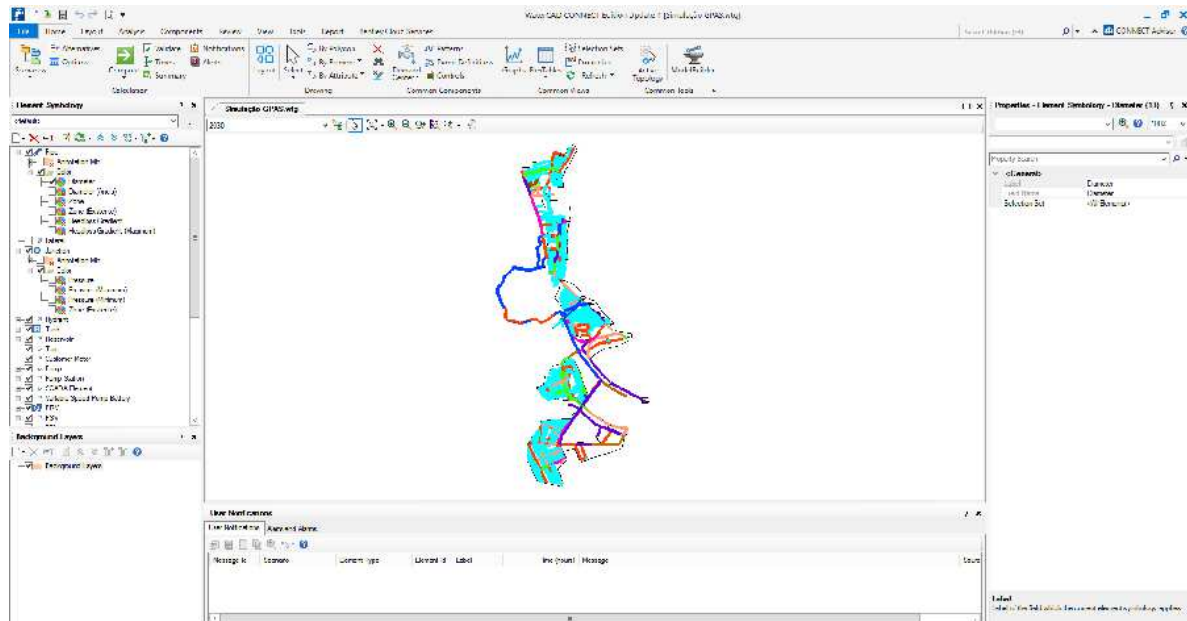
WaterCAD CONNECT Edition Update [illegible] [Simulação GPAS.wtg]

File Home Layout Analysis Components Review View Tools Report Bentley Cloud Services

Search Ribbon (F4)

CONNECT Advisor

Scenarios Alternatives Options Compute Validate Totals Summary Notifications Alerts Calculation

Layout Select By Polygon By Element By Attribute Drawing

Prototypes Patterns Pattern Definitions Controls Common Components

Graphs Flex Tables Selection Sets Named Views Refresh Common Views

Active Topology Model Builder Common Tools

Element Symbology

<Default>

Pipe
Annotation Mk
Color
Diameter
Diameter (Text)
Velocity
Zone (Elevation)
Headloss Gradient
Headloss Gradient (Maximum)
Labels
Junction
Annotation Mk
Color
Pressure
Pressure (Minimum)
Pressure (Maximum)
Zone (Elevation)
Hydrant
Tank
Reservoir
Tap
Customer Meter
Pump
Pump Station
SCADA Element
Variable Speed Pump Battery
PRV
PSV

Background Layers

Background Layers

Simulação GPAS.wtg

2030

Properties - Element Symbology - Diameter (11)

Property Search

<General>
Label Diameter
Field Name Diameter
Selection Set <All Elements>

User Notifications

User Notifications Alerts and Alarms

Message Id Scenario Element Type Element Id Label Time (hours) Message Source

Label
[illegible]